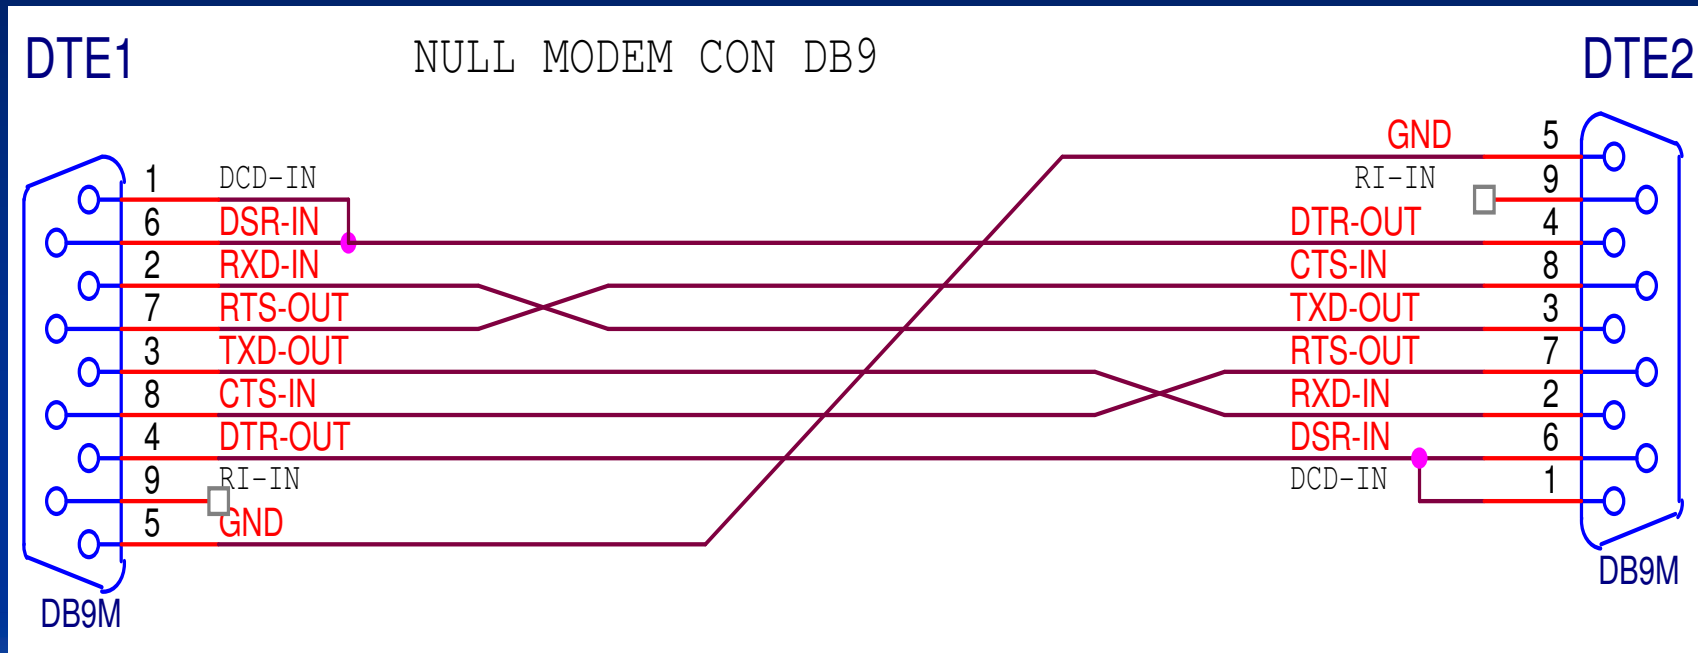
DTE1

NULL MODEM CON DB9

DTE2

1 DCD-IN
6 DSR-IN
2 RXD-IN
7 RTS-OUT
3 TXD-OUT
8 CTS-IN
4 DTR-OUT
9 RI-IN
5 GND

DB9M

GND 5
RI-IN 9
DTR-OUT 4
CTS-IN 8
TXD-OUT 3
RTS-OUT 7
RXD-IN 2
DSR-IN 6
DCD-IN 1

DB9M